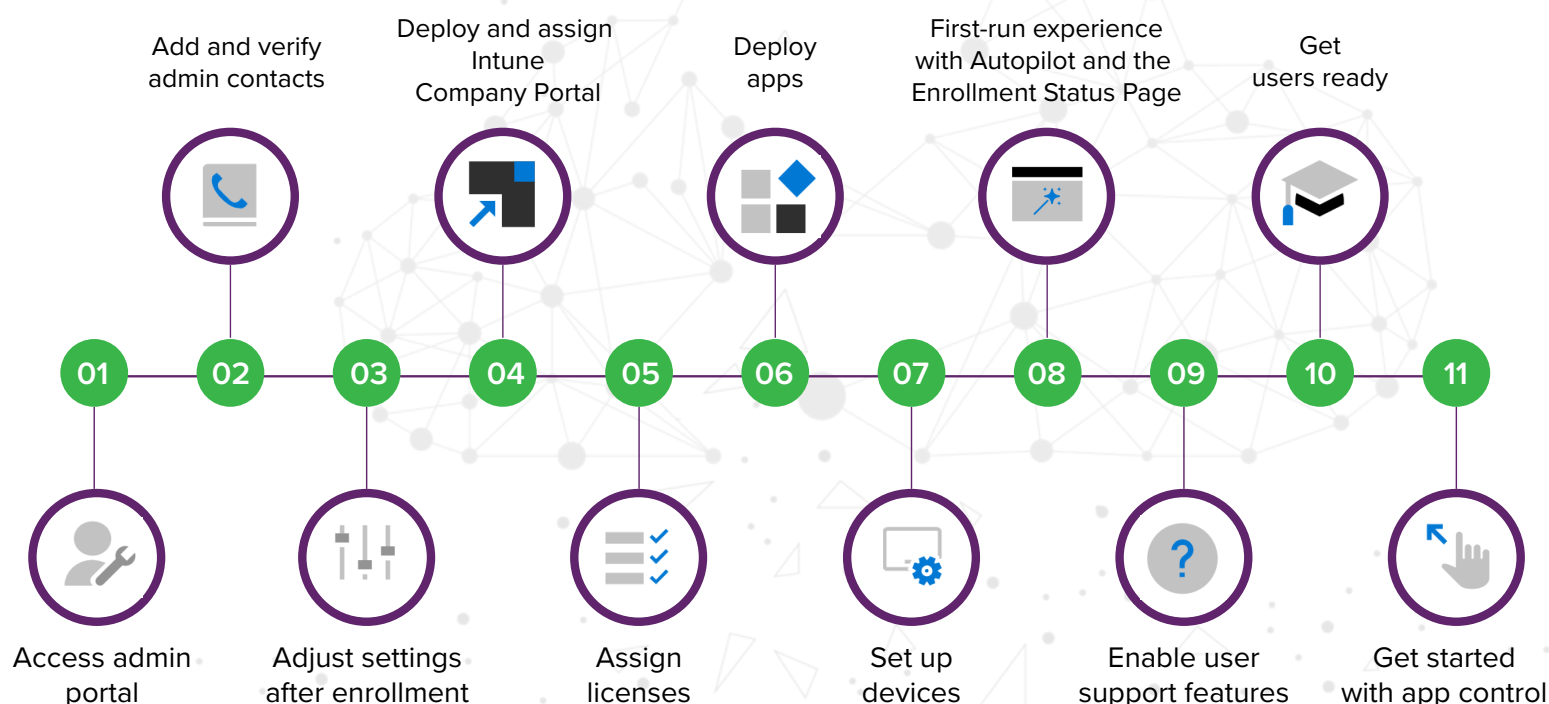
Add and verify admin contacts

Deploy and assign Intune Company Portal

Deploy apps

First-run experience with Autopilot and the Enrollment Status Page

Get users ready

01 02 03 04 05 06 07 08 09 10 11

Access admin portal

Adjust settings after enrollment

Assign licenses

Set up devices

Enable user support features

Get started with app control